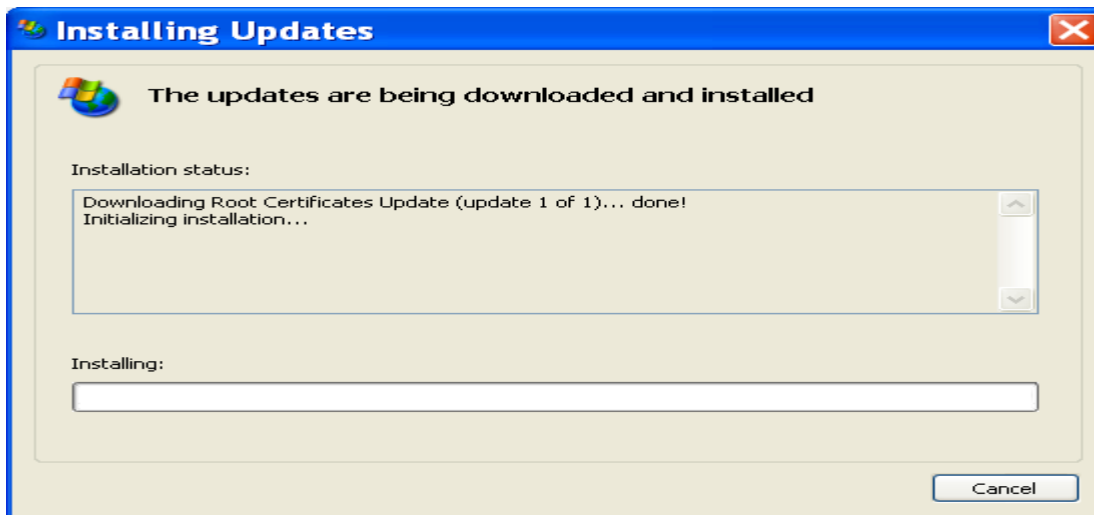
Installing Updates

The updates are being downloaded and installed

Installation status:

Downloading Root Certificates Update (update 1 of 1)... done!
Initializing installation...

Installing:

Cancel